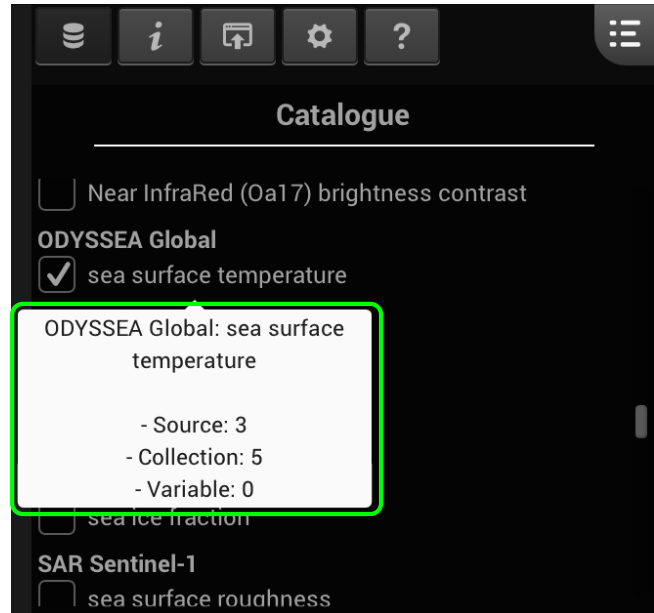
i

?

Catalogue

Near InfraRed (Oa17) brightness contrast

ODYSSEA Global

sea surface temperature

ODYSSEA Global: sea surface temperature

- Source: 3
- Collection: 5
- Variable: 0

sea ice fraction

SAR Sentinel-1

sea surface roughness